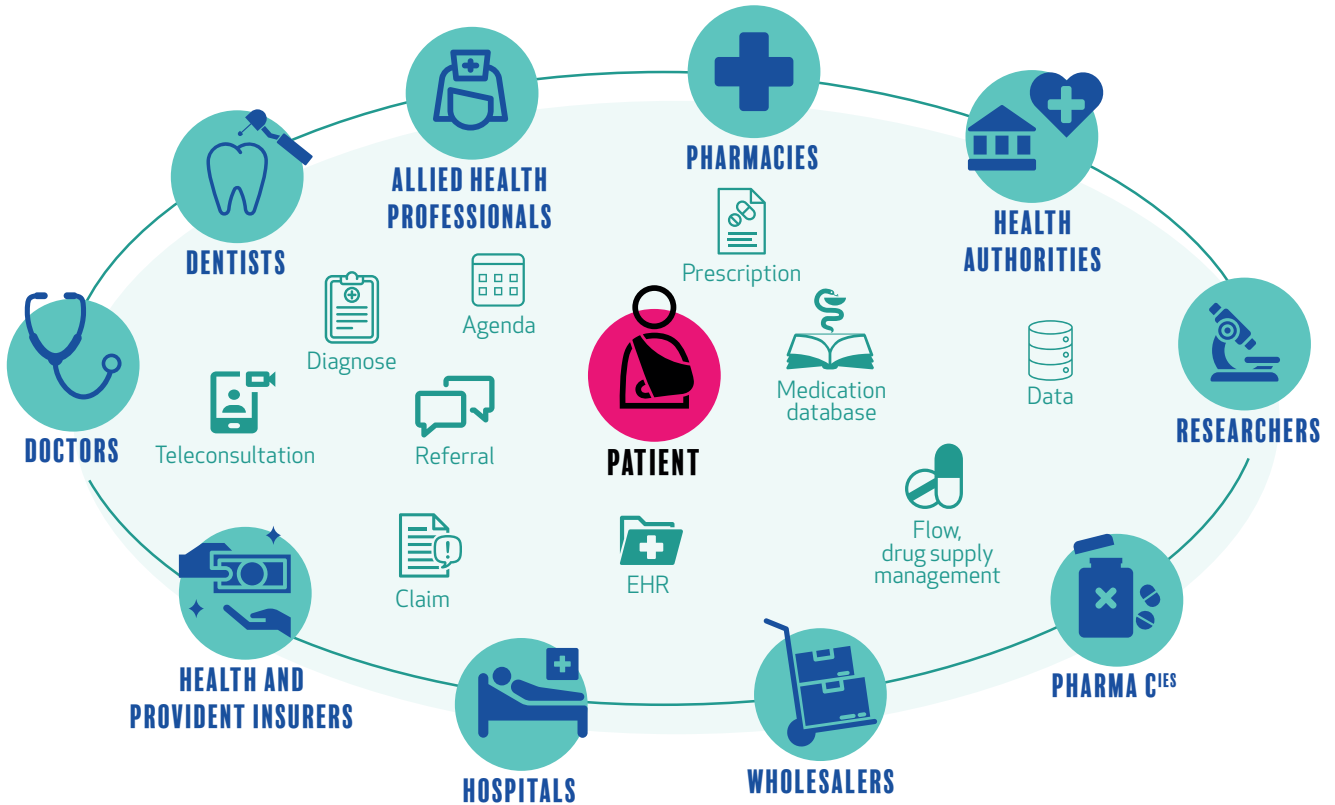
PHARMACIES

ALLIED HEALTH PROFESSIONALS

HEALTH AUTHORITIES

DENTISTS

Prescription

Agenda

Diagnose

Medication database

Data

RESEARCHERS

DOCTORS

Teleconsultation

Referral

PATIENT

Flow, drug supply management

Claim

EHR

HEALTH AND PROVIDENT INSURERS

PHARMA C$^{IES}$

HOSPITALS

WHOLESALERS